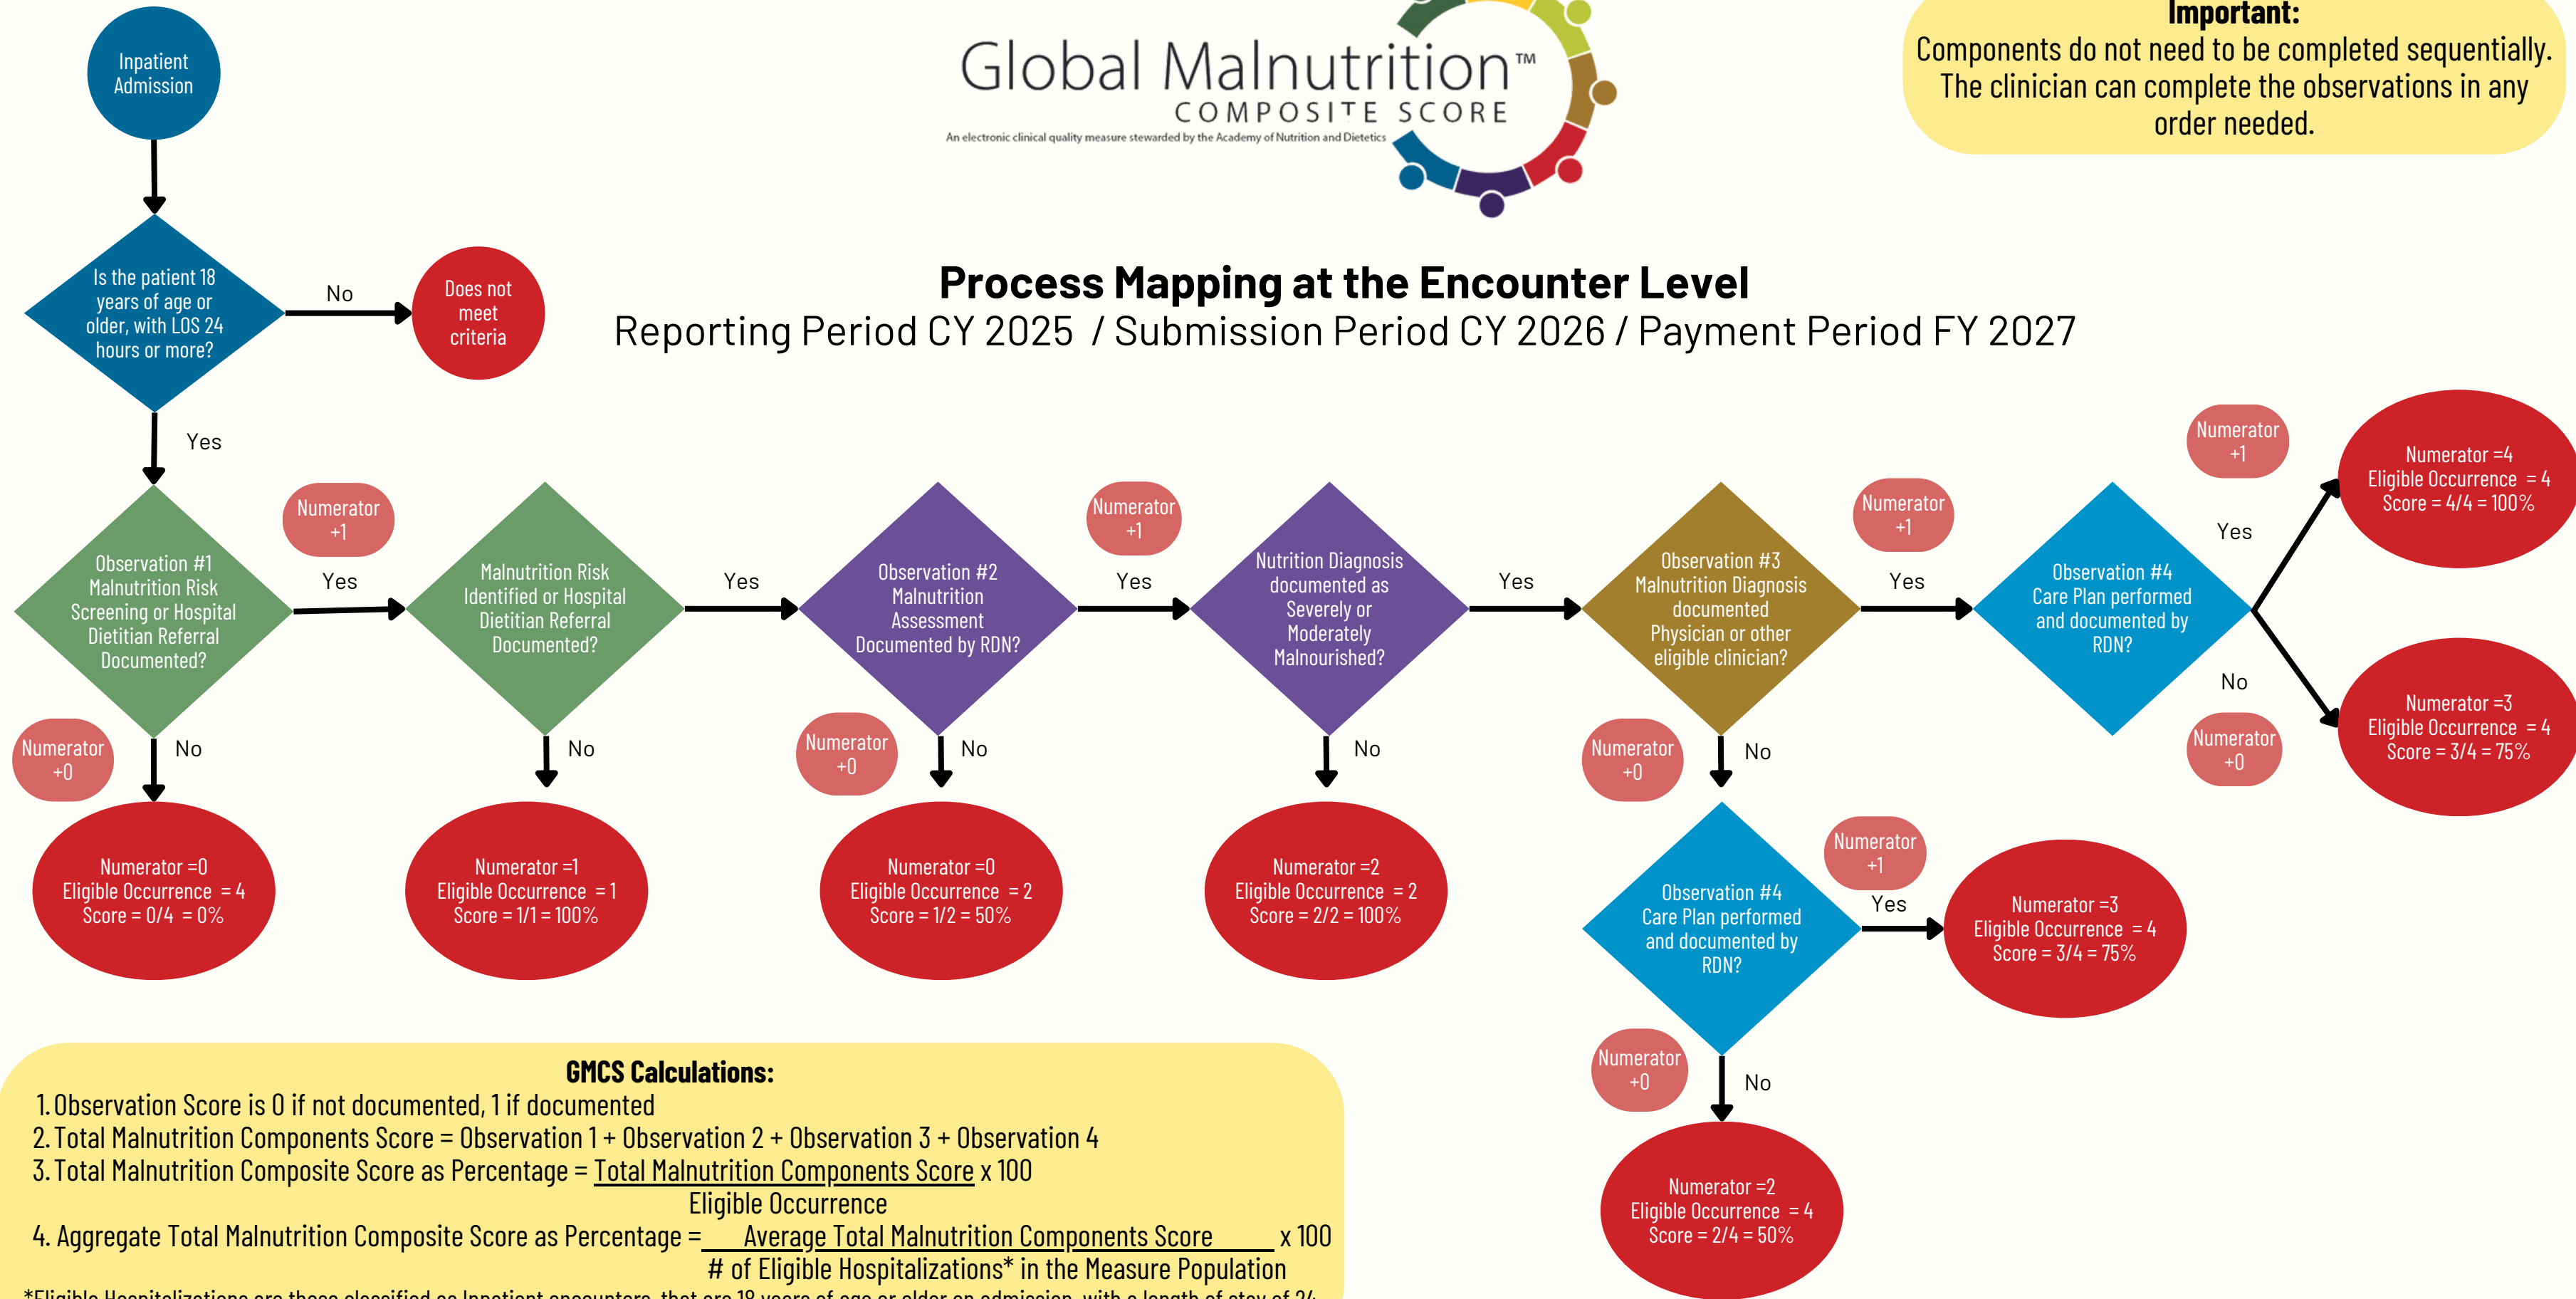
Inpatient Admission

Global Malnutrition™
COMPOSITE SCORE
An electronic clinical quality measure stewarded by the Academy of Nutrition and Dietetics

Important:
Components do not need to be completed sequentially. The clinician can complete the observations in any order needed.

Is the patient 18 years of age or older, with LOS 24 hours or more?

No

Does not meet criteria

Process Mapping at the Encounter Level
Reporting Period CY 2025 / Submission Period CY 2026 / Payment Period FY 2027

Yes

Observation #1 Malnutrition Risk Screening or Hospital Dietitian Referral Documented?

Numerator +1

Yes

Malnutrition Risk Identified or Hospital Dietitian Referral Documented?

Yes

Observation #2 Malnutrition Assessment Documented by RDN?

Numerator +1

Yes

Nutrition Diagnosis documented as Severely or Moderately Malnourished?

Yes

Observation #3 Malnutrition Diagnosis documented Physician or other eligible clinician?

Numerator +1

Yes

Observation #4 Care Plan performed and documented by RDN?

Numerator +1

Yes

Numerator =4
Eligible Occurrence = 4
Score = 4/4 = 100%

No

Numerator +0

Numerator =3
Eligible Occurrence = 4
Score = 3/4 = 75%

Numerator +0

No

Numerator =0
Eligible Occurrence = 4
Score = 0/4 = 0%

No

Numerator =1
Eligible Occurrence = 1
Score = 1/1 = 100%

Numerator +0

No

Numerator =0
Eligible Occurrence = 2
Score = 1/2 = 50%

No

Numerator =2
Eligible Occurrence = 2
Score = 2/2 = 100%

Numerator +0

No

Observation #4 Care Plan performed and documented by RDN?

Numerator +1

Yes

Numerator =3
Eligible Occurrence = 4
Score = 3/4 = 75%

Numerator +0

No

Numerator =2
Eligible Occurrence = 4
Score = 2/4 = 50%

GMCS Calculations:
1. Observation Score is 0 if not documented, 1 if documented
2. Total Malnutrition Components Score = Observation 1 + Observation 2 + Observation 3 + Observation 4
3. Total Malnutrition Composite Score as Percentage = $\frac{\text{Total Malnutrition Components Score}}{\text{Eligible Occurrence}}$ x 100
4. Aggregate Total Malnutrition Composite Score as Percentage = $\frac{\text{Average Total Malnutrition Components Score}}{\text{\# of Eligible Hospitalizations* in the Measure Population}}$ x 100
*Eligible Hospitalizations are those classified as Inpatient encounters, that are 18 years of age or older on admission, with a length of stay of 24 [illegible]